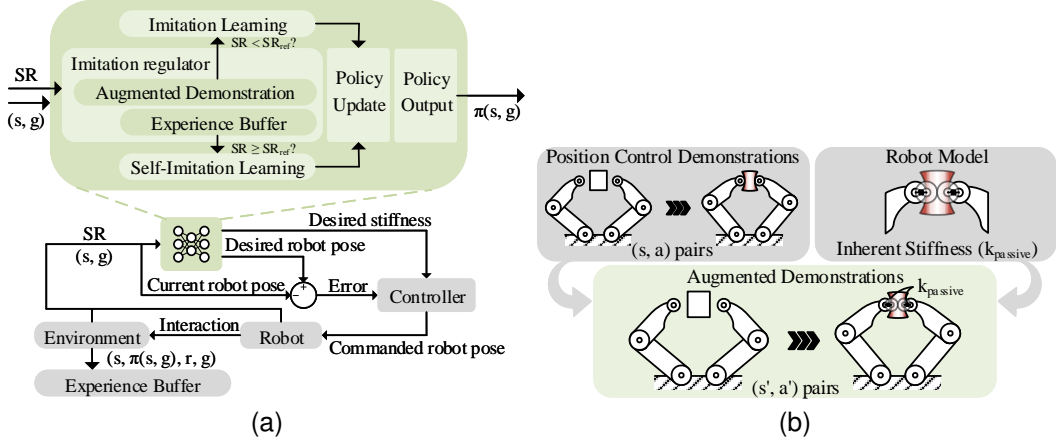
Imitation Learning

$SR < SR_{ref}$?

Imitation regulator

Augmented Demonstration

Experience Buffer

$SR \geq SR_{ref}$?

Self-Imitation Learning

Policy Update

Policy Output

SR

(s, g)

$\pi$(s, g)

Desired stiffness

SR

(s, g)

Desired robot pose

Current robot pose

+

−

Error

Controller

Interaction

Environment

Robot

Commanded robot pose

(s, $\pi$(s, g), r, g)

Experience Buffer

(a)

Position Control Demonstrations

(s, a) pairs

Robot Model

Inherent Stiffness ($k_{passive}$)

Augmented Demonstrations

$k_{passive}$

(s', a') pairs

(b)